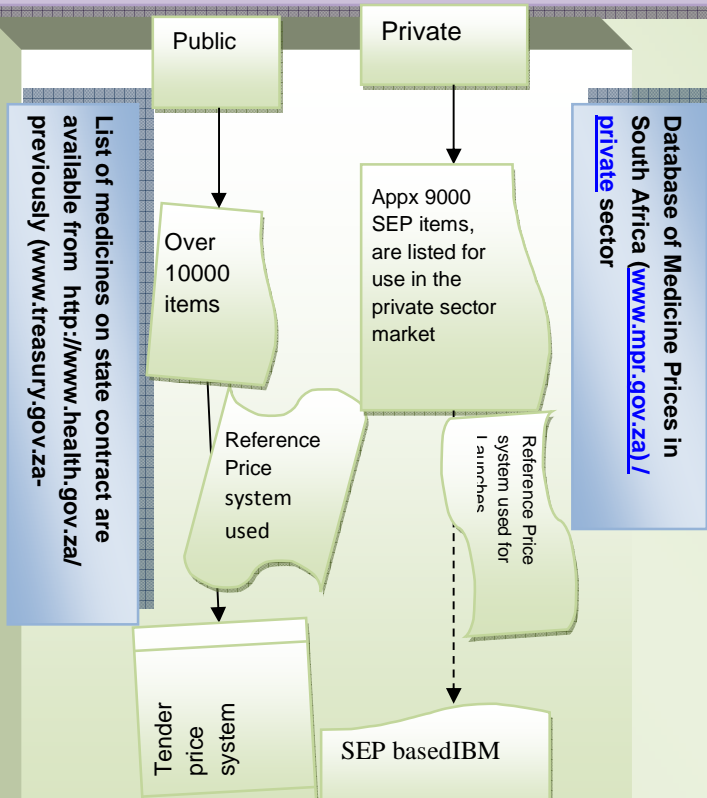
Public

Private

List of medicines on state contract are available from http://www.health.gov.za/ previously (www.treasury.gov.za-

Database of Medicine Prices in South Africa (www.mpr.gov.za) / private sector

Over 10000 items

Appx 9000 SEP items, are listed for use in the private sector market

Reference Price system used

Reference Price system used for Launches

Tender price system

SEP basedIBM